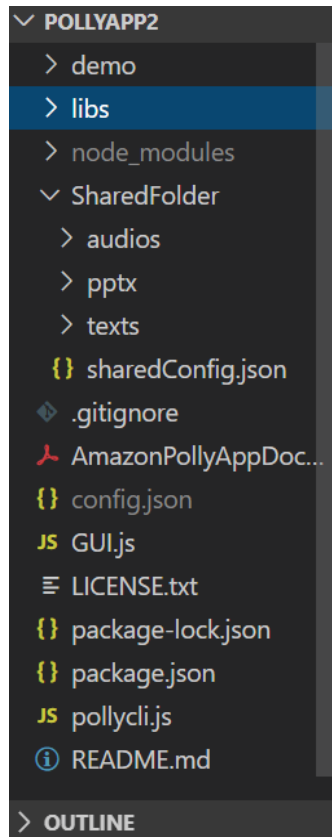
POLLYAPP2
demo
libs
node_modules
SharedFolder
audios
pptx
texts
{} sharedConfig.json
.gitignore
AmazonPollyAppDoc...
{} config.json
JS GUI.js
LICENSE.txt
{} package-lock.json
{} package.json
JS pollycli.js
README.md
OUTLINE